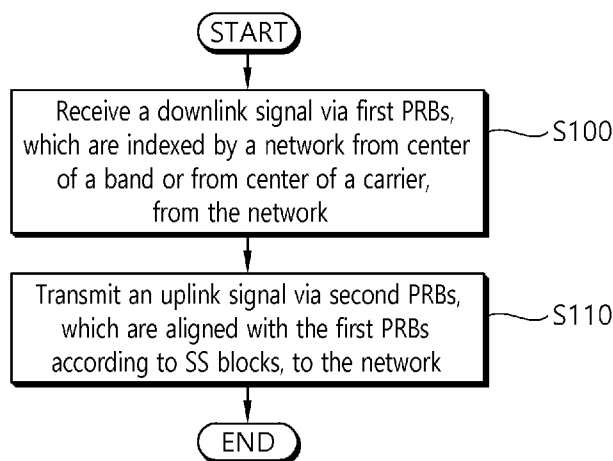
START

Receive a downlink signal via first PRBs, which are indexed by a network from center of a band or from center of a carrier, from the network

S100

Transmit an uplink signal via second PRBs, which are aligned with the first PRBs according to SS blocks, to the network

S110

END